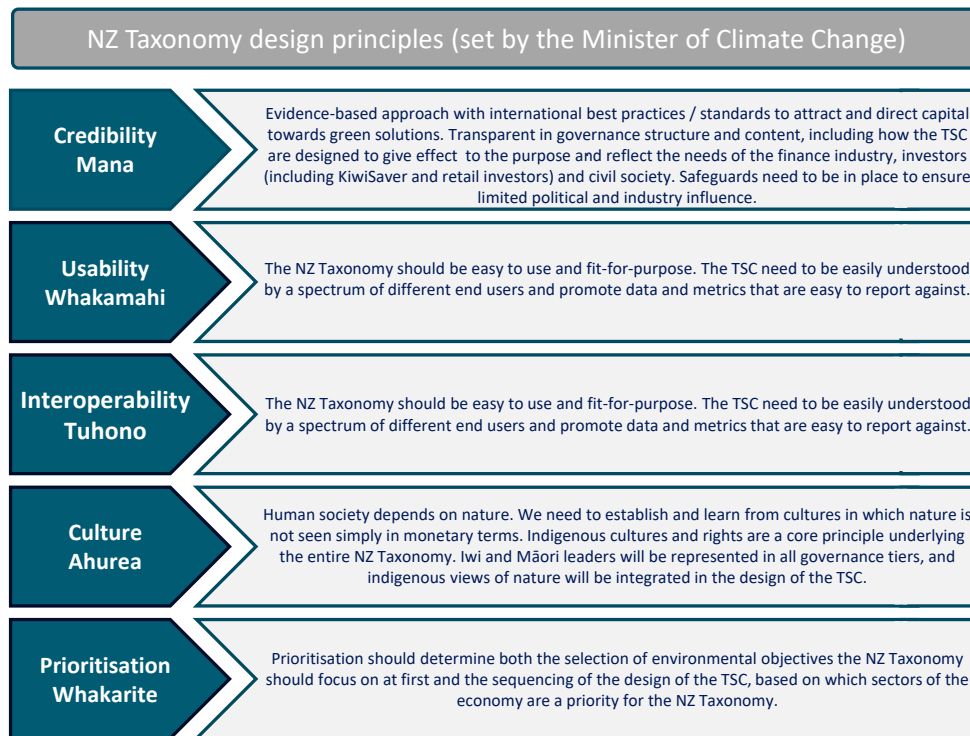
NZ Taxonomy design principles (set by the Minister of Climate Change)

Credibility
Mana

Evidence-based approach with international best practices / standards to attract and direct capital towards green solutions. Transparent in governance structure and content, including how the TSC are designed to give effect to the purpose and reflect the needs of the finance industry, investors (including KiwiSaver and retail investors) and civil society. Safeguards need to be in place to ensure limited political and industry influence.

Usability
Whakamahi

The NZ Taxonomy should be easy to use and fit-for-purpose. The TSC need to be easily understood by a spectrum of different end users and promote data and metrics that are easy to report against.

Interoperability
Tuhono

The NZ Taxonomy should be easy to use and fit-for-purpose. The TSC need to be easily understood by a spectrum of different end users and promote data and metrics that are easy to report against.

Culture
Ahurea

Human society depends on nature. We need to establish and learn from cultures in which nature is not seen simply in monetary terms. Indigenous cultures and rights are a core principle underlying the entire NZ Taxonomy. Iwi and Māori leaders will be represented in all governance tiers, and indigenous views of nature will be integrated in the design of the TSC.

Prioritisation
Whakarite

Prioritisation should determine both the selection of environmental objectives the NZ Taxonomy should focus on at first and the sequencing of the design of the TSC, based on which sectors of the economy are a priority for the NZ Taxonomy.